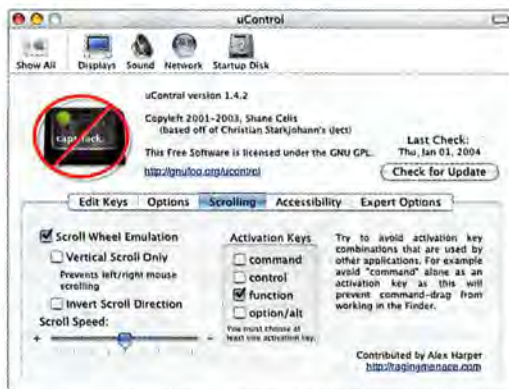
uControl

Show All Displays Sound Network Startup Disk

caps lock

uControl version 1.4.2

Copyleft 2001-2003, Shane Celis (based off of Christian Starkjohann's ... ject)

This Free Software is licensed under the GNU GPL.

http://gnufoo.org/ucontrol

Last Check: Thu, Jan 01, 2004

Check for Update

Edit Keys Options Scrolling Accessibility Expert Options

Scroll Wheel Emulation

Vertical Scroll Only

Prevents left/right mouse scrolling

Invert Scroll Direction

Scroll Speed:

Activation Keys

command

control

function

option/alt

You must choose at least one activation key.

Try to avoid activation key combinations that are used by other applications. For example avoid "command" alone as an activation key as this will prevent command-drag from working in the Finder.

Contributed by Alex Harper

http://ragingmenace.com